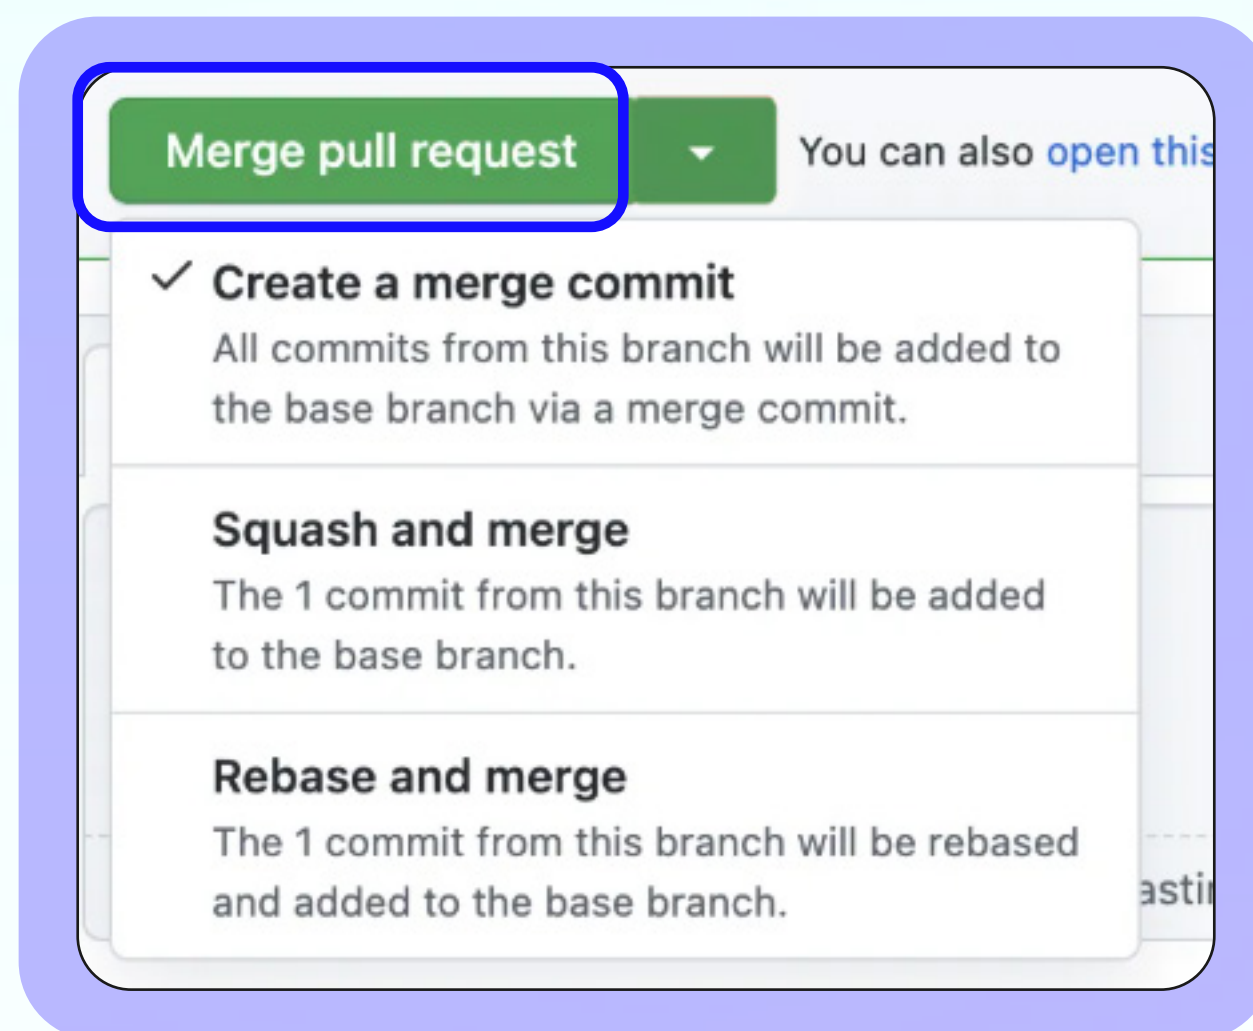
Merge pull request

You can also open this

✓ Create a merge commit
All commits from this branch will be added to the base branch via a merge commit.

Squash and merge
The 1 commit from this branch will be added to the base branch.

Rebase and merge
The 1 commit from this branch will be rebased and added to the base branch.

astir